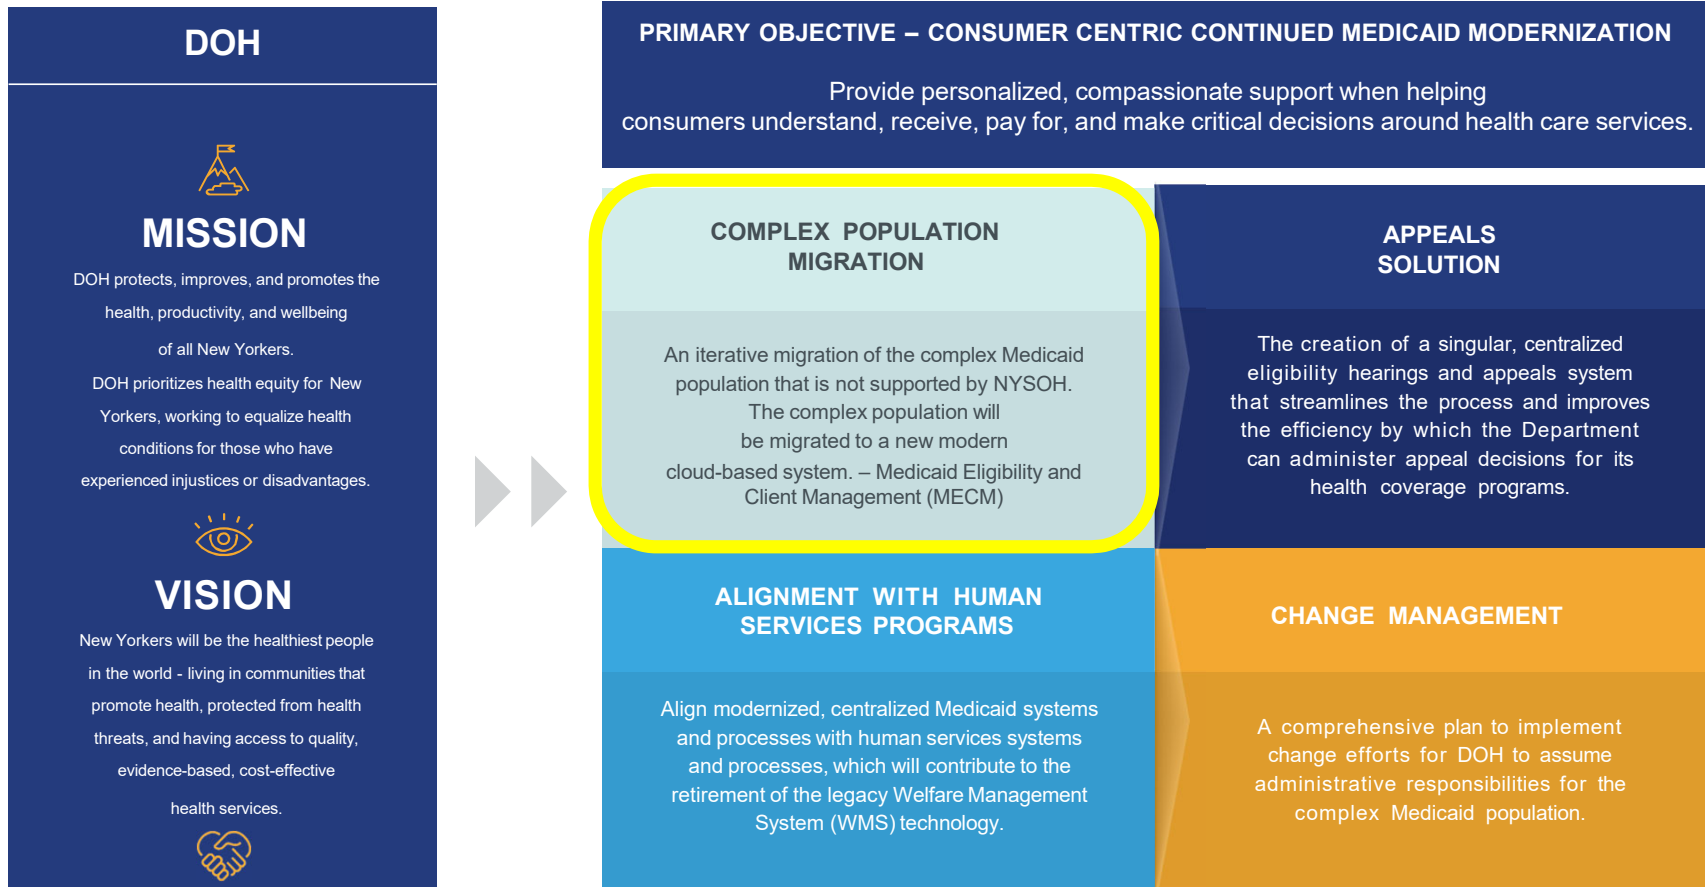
DOH

MISSION

DOH protects, improves, and promotes the health, productivity, and wellbeing of all New Yorkers.

DOH prioritizes health equity for New Yorkers, working to equalize health conditions for those who have experienced injustices or disadvantages.

VISION

New Yorkers will be the healthiest people in the world - living in communities that promote health, protected from health threats, and having access to quality, evidence-based, cost-effective health services.

PRIMARY OBJECTIVE – CONSUMER CENTRIC CONTINUED MEDICAID MODERNIZATION

Provide personalized, compassionate support when helping consumers understand, receive, pay for, and make critical decisions around health care services.

COMPLEX POPULATION MIGRATION

An iterative migration of the complex Medicaid population that is not supported by NYSOH. The complex population will be migrated to a new modern cloud-based system. – Medicaid Eligibility and Client Management (MECM)

APPEALS SOLUTION

The creation of a singular, centralized eligibility hearings and appeals system that streamlines the process and improves the efficiency by which the Department can administer appeal decisions for its health coverage programs.

ALIGNMENT WITH HUMAN SERVICES PROGRAMS

Align modernized, centralized Medicaid systems and processes with human services systems and processes, which will contribute to the retirement of the legacy Welfare Management System (WMS) technology.

CHANGE MANAGEMENT

A comprehensive plan to implement change efforts for DOH to assume administrative responsibilities for the complex Medicaid population.